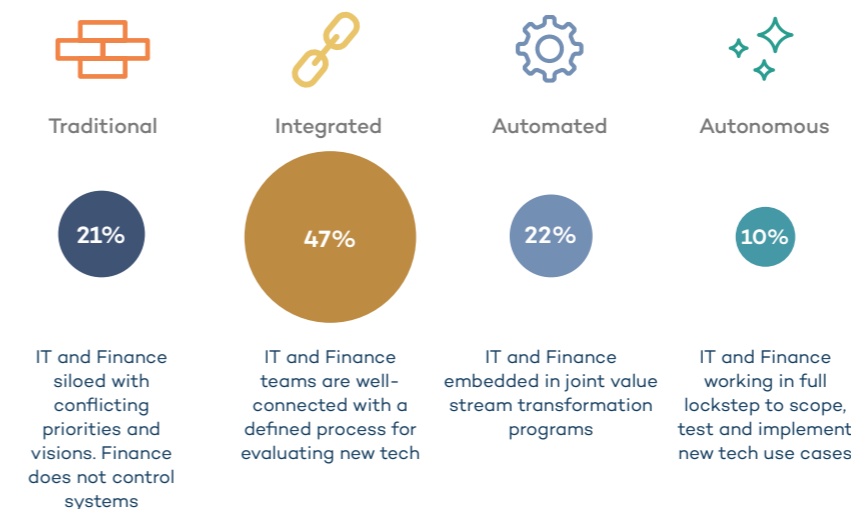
Traditional

Integrated

Automated

Autonomous

21%

47%

22%

10%

IT and Finance siloed with conflicting priorities and visions. Finance does not control systems

IT and Finance teams are well-connected with a defined process for evaluating new tech

IT and Finance embedded in joint value stream transformation programs

IT and Finance working in full lockstep to scope, test and implement new tech use cases